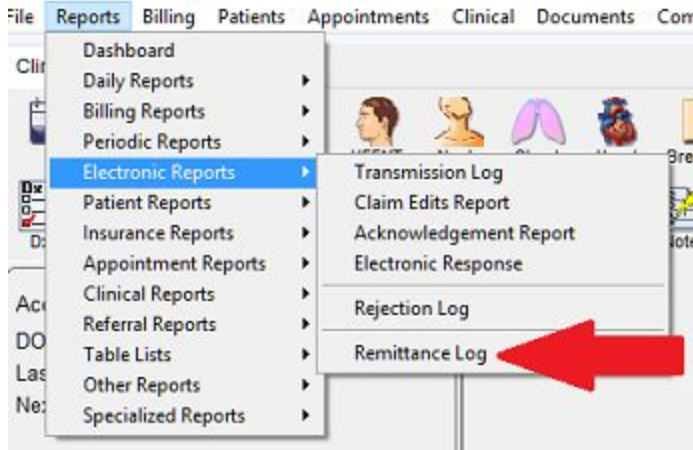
File Reports Billing Patients Appointments Clinical Documents Com

Cli

Dashboard
Daily Reports
Billing Reports
Periodic Reports
Electronic Reports
Patient Reports
Insurance Reports
Appointment Reports
Clinical Reports
Referral Reports
Table Lists
Other Reports
Specialized Reports

Transmission Log
Claim Edits Report
Acknowledgement Report
Electronic Response
Rejection Log
Remittance Log

Dx
Acc
DO
Las
Nex
Bre
Note